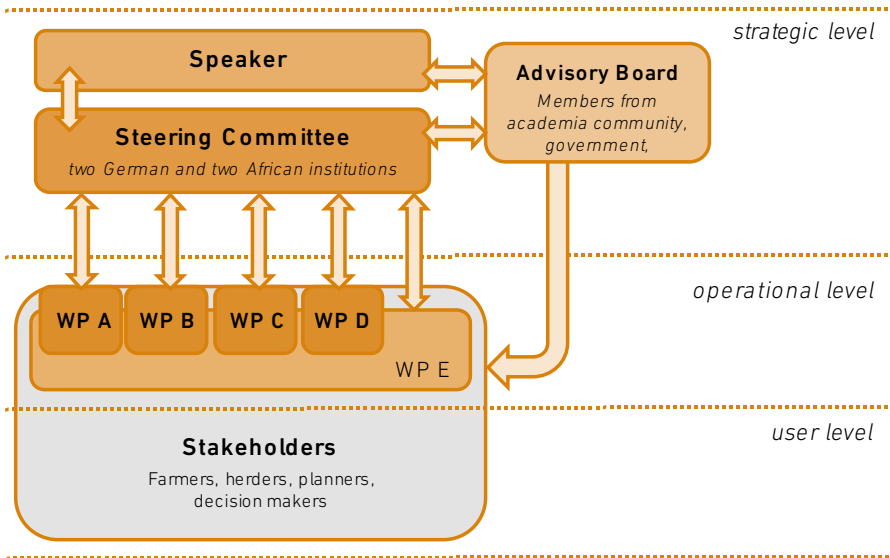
strategic level

Speaker

Advisory Board
Members from academia community, government,

Steering Committee
two German and two African institutions

operational level

WP A
WP B
WP C
WP D
WP E

user level

Stakeholders
Farmers, herders, planners, decision makers